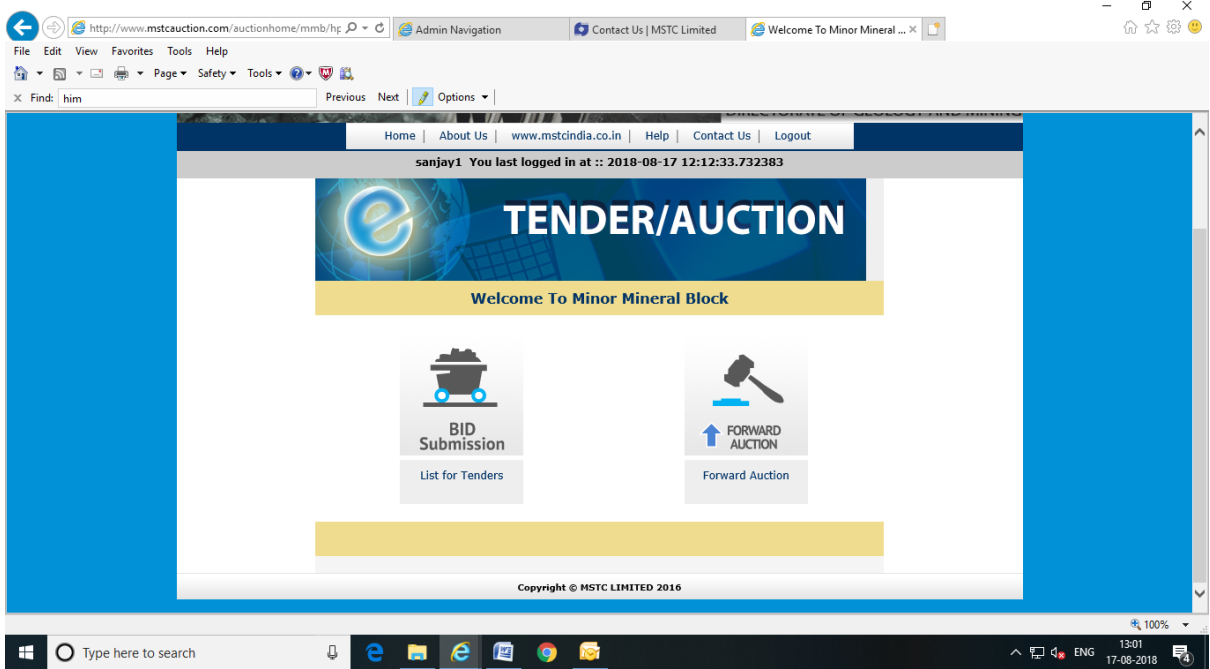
http://www.mstcauction.com/auctionhome/mmb/hp
Admin Navigation
Contact Us | MSTC Limited
Welcome To Minor Mineral ...
File Edit View Favorites Tools Help
Page ▾ Safety ▾ Tools ▾
Find: him
Previous Next Options ▾

DIRECTORATE OF GEOLOGY AND MINING

Home | About Us | www.mstcindia.co.in | Help | Contact Us | Logout

sanjay1 You last logged in at :: 2018-08-17 12:12:33.732383

TENDER/AUCTION

Welcome To Minor Mineral Block

BID Submission
List for Tenders

FORWARD AUCTION
Forward Auction

Copyright © MSTC LIMITED 2016

100%

Type here to search

ENG 13:01 17-08-2018